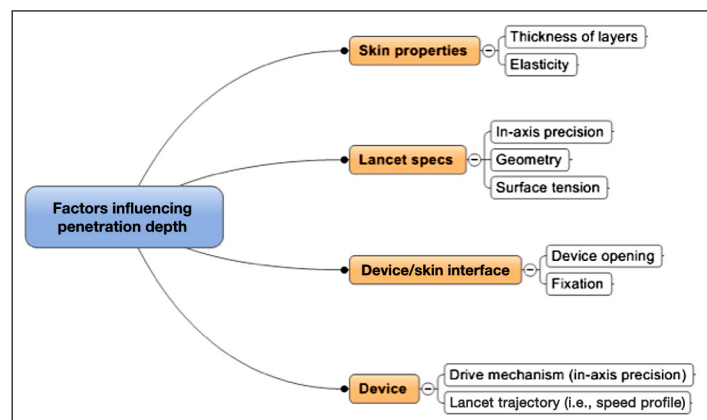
Factors influencing penetration depth

Skin properties
Thickness of layers
Elasticity

Lancet specs
In-axis precision
Geometry
Surface tension

Device/skin interface
Device opening
Fixation

Device
Drive mechanism (in-axis precision)
Lancet trajectory (i.e., speed profile)